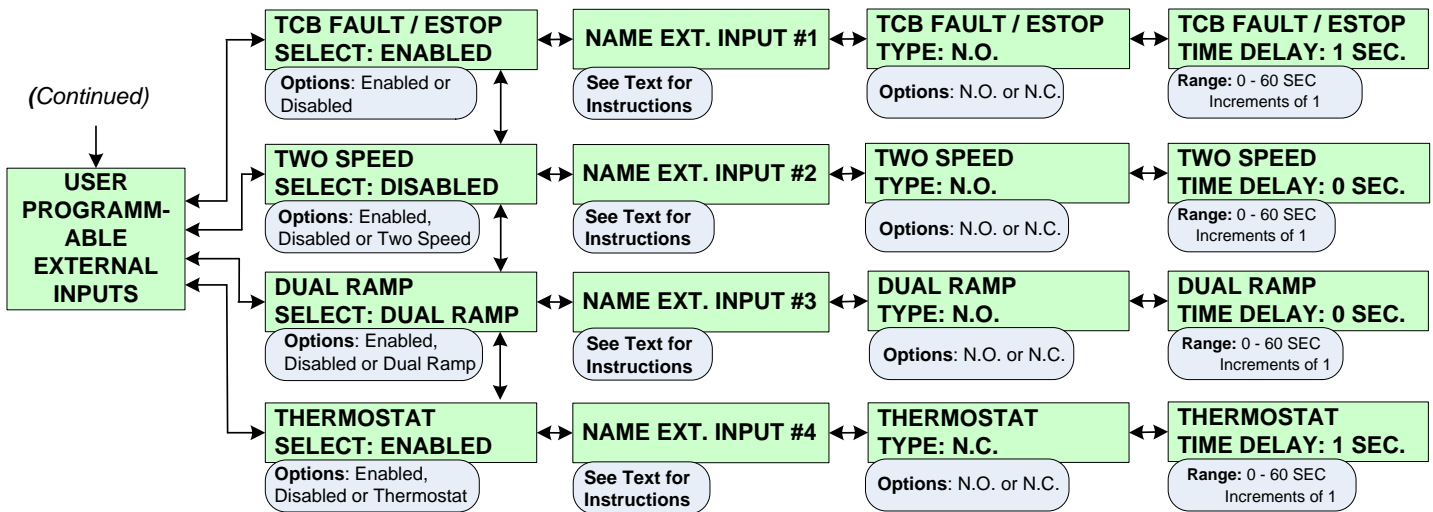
(Continued)

USER PROGRAMMABLE EXTERNAL INPUTS

TCB FAULT / ESTOP
SELECT: ENABLED
Options: Enabled or Disabled

NAME EXT. INPUT #1
See Text for Instructions

TCB FAULT / ESTOP
TYPE: N.O.
Options: N.O. or N.C.

TCB FAULT / ESTOP
TIME DELAY: 1 SEC.
Range: 0 - 60 SEC Increments of 1

TWO SPEED
SELECT: DISABLED
Options: Enabled, Disabled or Two Speed

NAME EXT. INPUT #2
See Text for Instructions

TWO SPEED
TYPE: N.O.
Options: N.O. or N.C.

TWO SPEED
TIME DELAY: 0 SEC.
Range: 0 - 60 SEC Increments of 1

DUAL RAMP
SELECT: DUAL RAMP
Options: Enabled, Disabled or Dual Ramp

NAME EXT. INPUT #3
See Text for Instructions

DUAL RAMP
TYPE: N.O.
Options: N.O. or N.C.

DUAL RAMP
TIME DELAY: 0 SEC.
Range: 0 - 60 SEC Increments of 1

THERMOSTAT
SELECT: ENABLED
Options: Enabled, Disabled or Thermostat

NAME EXT. INPUT #4
See Text for Instructions

THERMOSTAT
TYPE: N.C.
Options: N.O. or N.C.

THERMOSTAT
TIME DELAY: 1 SEC.
Range: 0 - 60 SEC Increments of 1